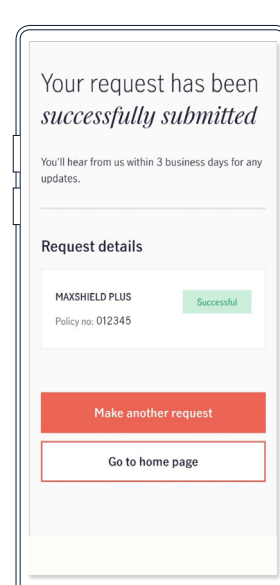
Your request has been *successfully submitted*

You'll hear from us within 3 business days for any updates.

Request details

MAXSHIELD PLUS

Successful

Policy no: 012345

Make another request

Go to home page